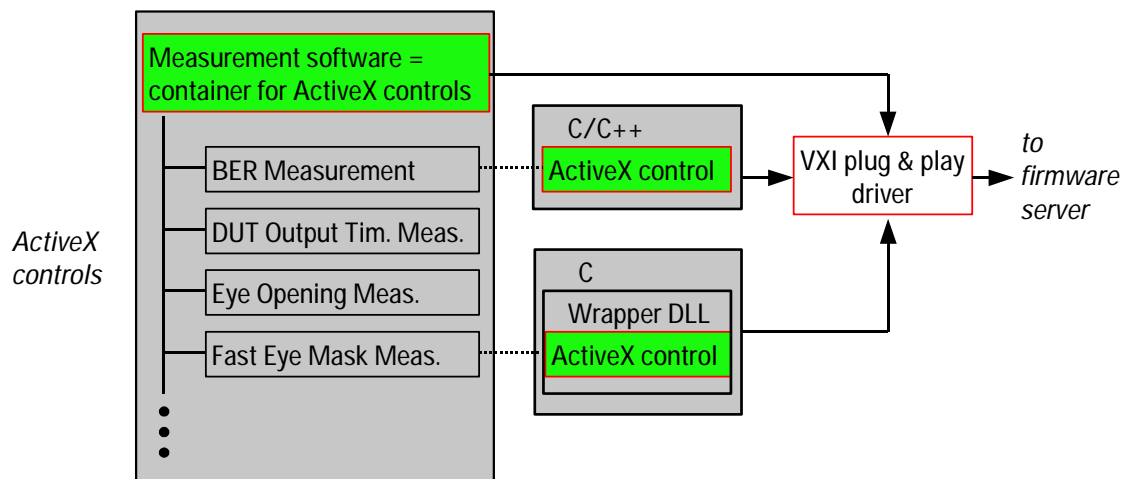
Measurement software = container for ActiveX controls

BER Measurement

DUT Output Tim. Meas.

Eye Opening Meas.

Fast Eye Mask Meas.

ActiveX controls

C/C++

ActiveX control

C

Wrapper DLL

ActiveX control

VXI plug & play driver

to firmware server